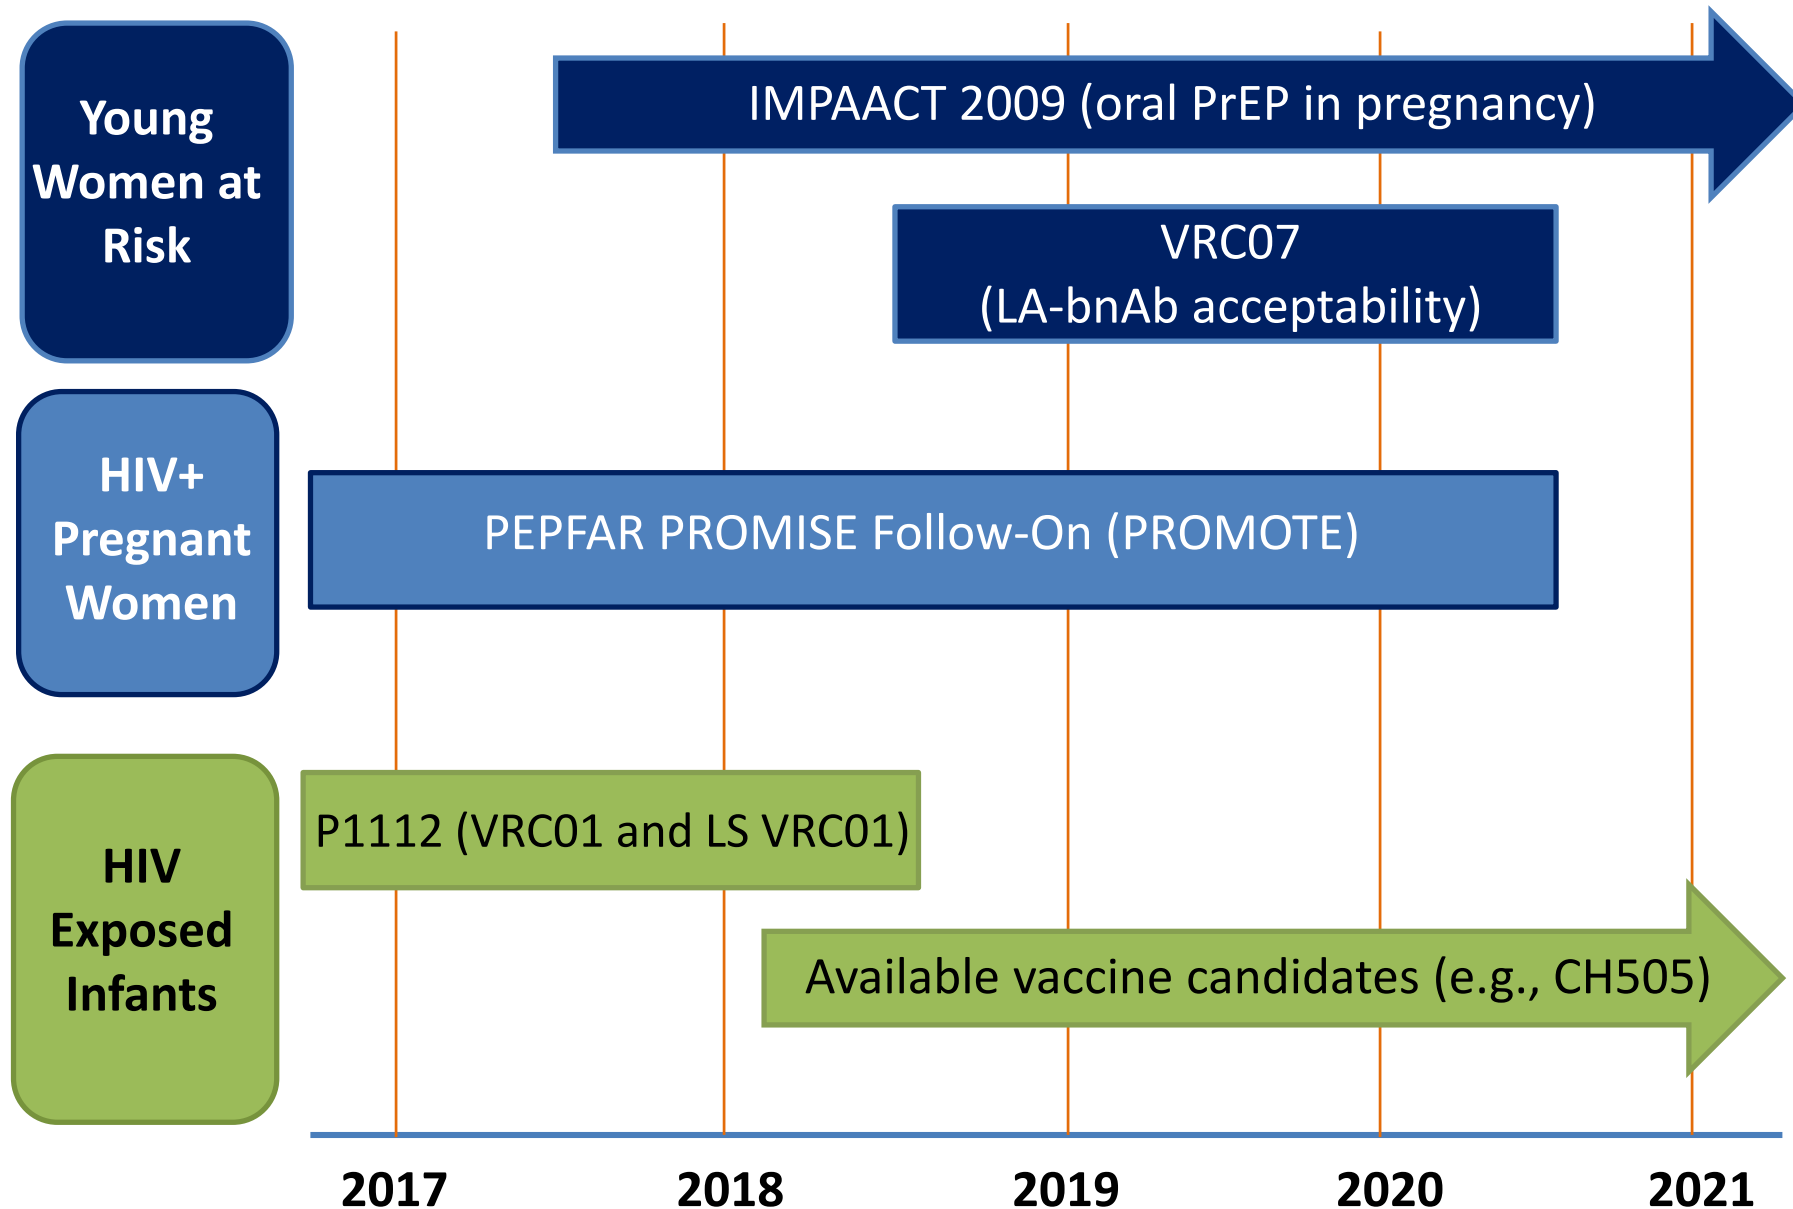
Young Women at Risk

IMPAACT 2009 (oral PrEP in pregnancy)

VRC07
(LA-bnAb acceptability)

HIV+ Pregnant Women

PEPFAR PROMISE Follow-On (PROMOTE)

HIV Exposed Infants

P1112 (VRC01 and LS VRC01)

Available vaccine candidates (e.g., CH505)

2017

2018

2019

2020

2021